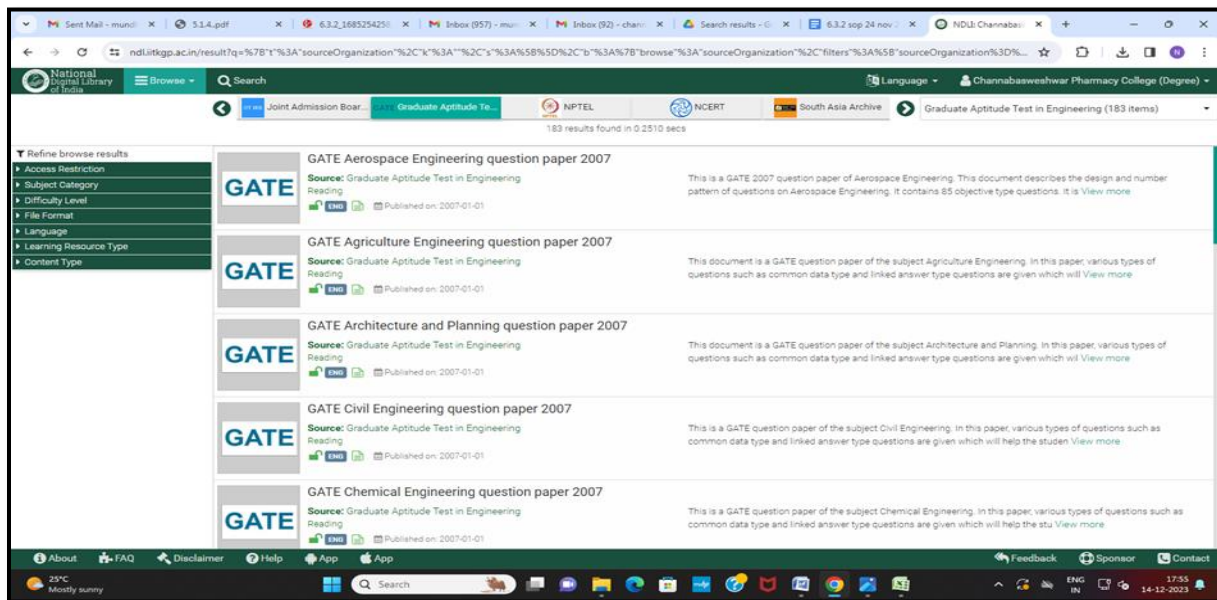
Sent Mail - mundi × | 5.1.4.pdf × | 6.3.2_1685254258 × | Inbox (957) - mun × | Inbox (92) - chann × | Search results - G × | 6.3.2 sop 24 nov 2 × | NDLI: Channabasi ×

ndl.iitkgp.ac.in/result?q=%7B"t"%3A"sourceOrganization"%2C"k"%3A""%2C"s"%3A%5B%5D%2C"b"%3A%7B"browse"%3A"sourceOrganization"%2C"filters"%3A%5B"sourceOrganization%3D%...

National Digital Library of India | Browse | Search | Language | Channabasweshwar Pharmacy College (Degree)

Joint Admission Boar... | Graduate Aptitude Te... | NPTEL | NCERT | South Asia Archive | Graduate Aptitude Test in Engineering (183 items)

183 results found in 0.2510 secs

Refine browse results
Access Restriction
Subject Category
Difficulty Level
File Format
Language
Learning Resource Type
Content Type

GATE
GATE Aerospace Engineering question paper 2007
Source: Graduate Aptitude Test in Engineering
Reading
ENG Published on: 2007-01-01
This is a GATE 2007 question paper of Aerospace Engineering. This document describes the design and number pattern of questions on Aerospace Engineering. It contains 85 objective type questions. It is View more

GATE
GATE Agriculture Engineering question paper 2007
Source: Graduate Aptitude Test in Engineering
Reading
ENG Published on: 2007-01-01
This document is a GATE question paper of the subject Agriculture Engineering. In this paper, various types of questions such as common data type and linked answer type questions are given which will View more

GATE
GATE Architecture and Planning question paper 2007
Source: Graduate Aptitude Test in Engineering
Reading
ENG Published on: 2007-01-01
This document is a GATE question paper of the subject Architecture and Planning. In this paper, various types of questions such as common data type and linked answer type questions are given which wil View more

GATE
GATE Civil Engineering question paper 2007
Source: Graduate Aptitude Test in Engineering
Reading
ENG Published on: 2007-01-01
This is a GATE question paper of the subject Civil Engineering. In this paper, various types of questions such as common data type and linked answer type questions are given which will help the studen View more

GATE
GATE Chemical Engineering question paper 2007
Source: Graduate Aptitude Test in Engineering
Reading
ENG Published on: 2007-01-01
This is a GATE question paper of the subject Chemical Engineering. In this paper, various types of questions such as common data type and linked answer type questions are given which will help the stu View more

About | FAQ | Disclaimer | Help | App | App | Feedback | Sponsor | Contact

25°C Mostly sunny | Search | ENG IN | 17:55 14-12-2023